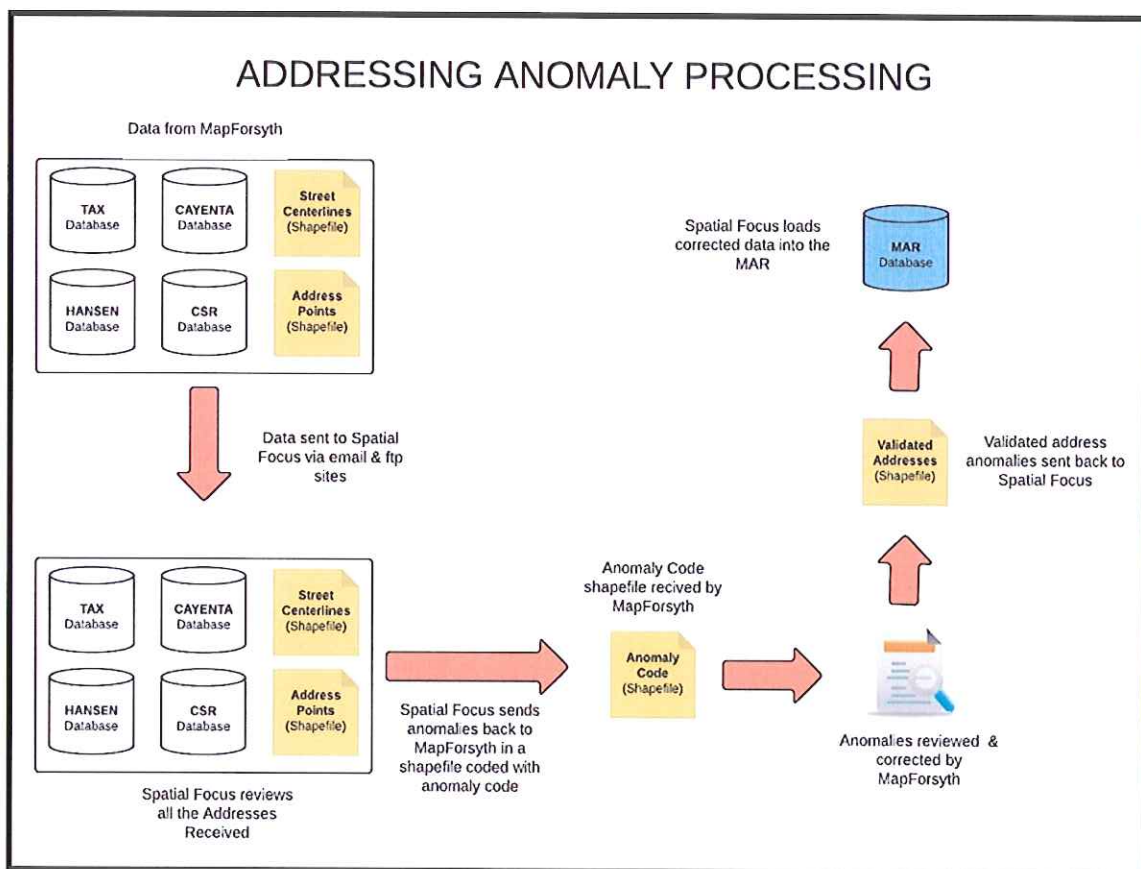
ADDRESSING ANOMALY PROCESSING

Data from MapForsyth

TAX Database

CAYENTA Database

Street Centerlines (Shapefile)

HANSEN Database

CSR Database

Address Points (Shapefile)

Data sent to Spatial Focus via email & ftp sites

TAX Database

CAYENTA Database

Street Centerlines (Shapefile)

HANSEN Database

CSR Database

Address Points (Shapefile)

Spatial Focus reviews all the Addresses Received

Spatial Focus sends anomalies back to MapForsyth in a shapefile coded with anomaly code

Anomaly Code shapefile recived by MapForsyth

Anomaly Code (Shapefile)

Anomalies reviewed & corrected by MapForsyth

Validated Addresses (Shapefile)

Validated address anomalies sent back to Spatial Focus

Spatial Focus loads corrected data into the MAR

MAR Database